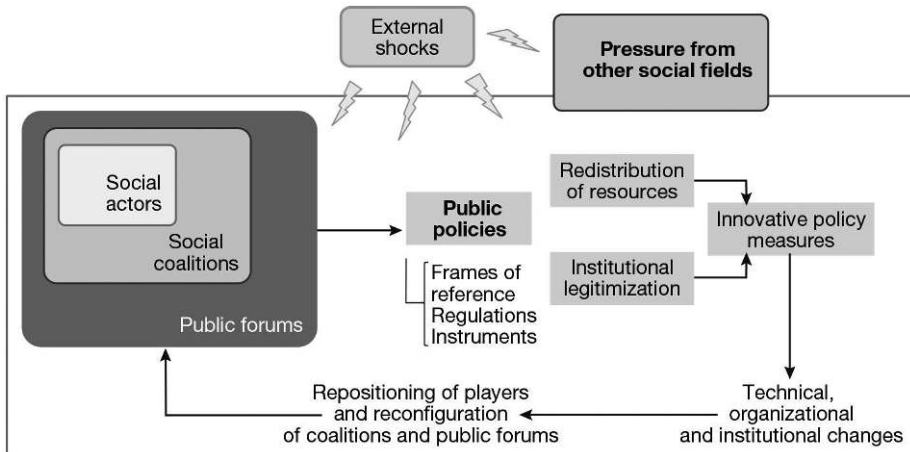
External shocks

Pressure from other social fields

Social actors

Social coalitions

Public forums

Public policies

Frames of reference
Regulations
Instruments

Redistribution of resources

Institutional legitimization

Innovative policy measures

Technical, organizational and institutional changes

Repositioning of players and reconfiguration of coalitions and public forums